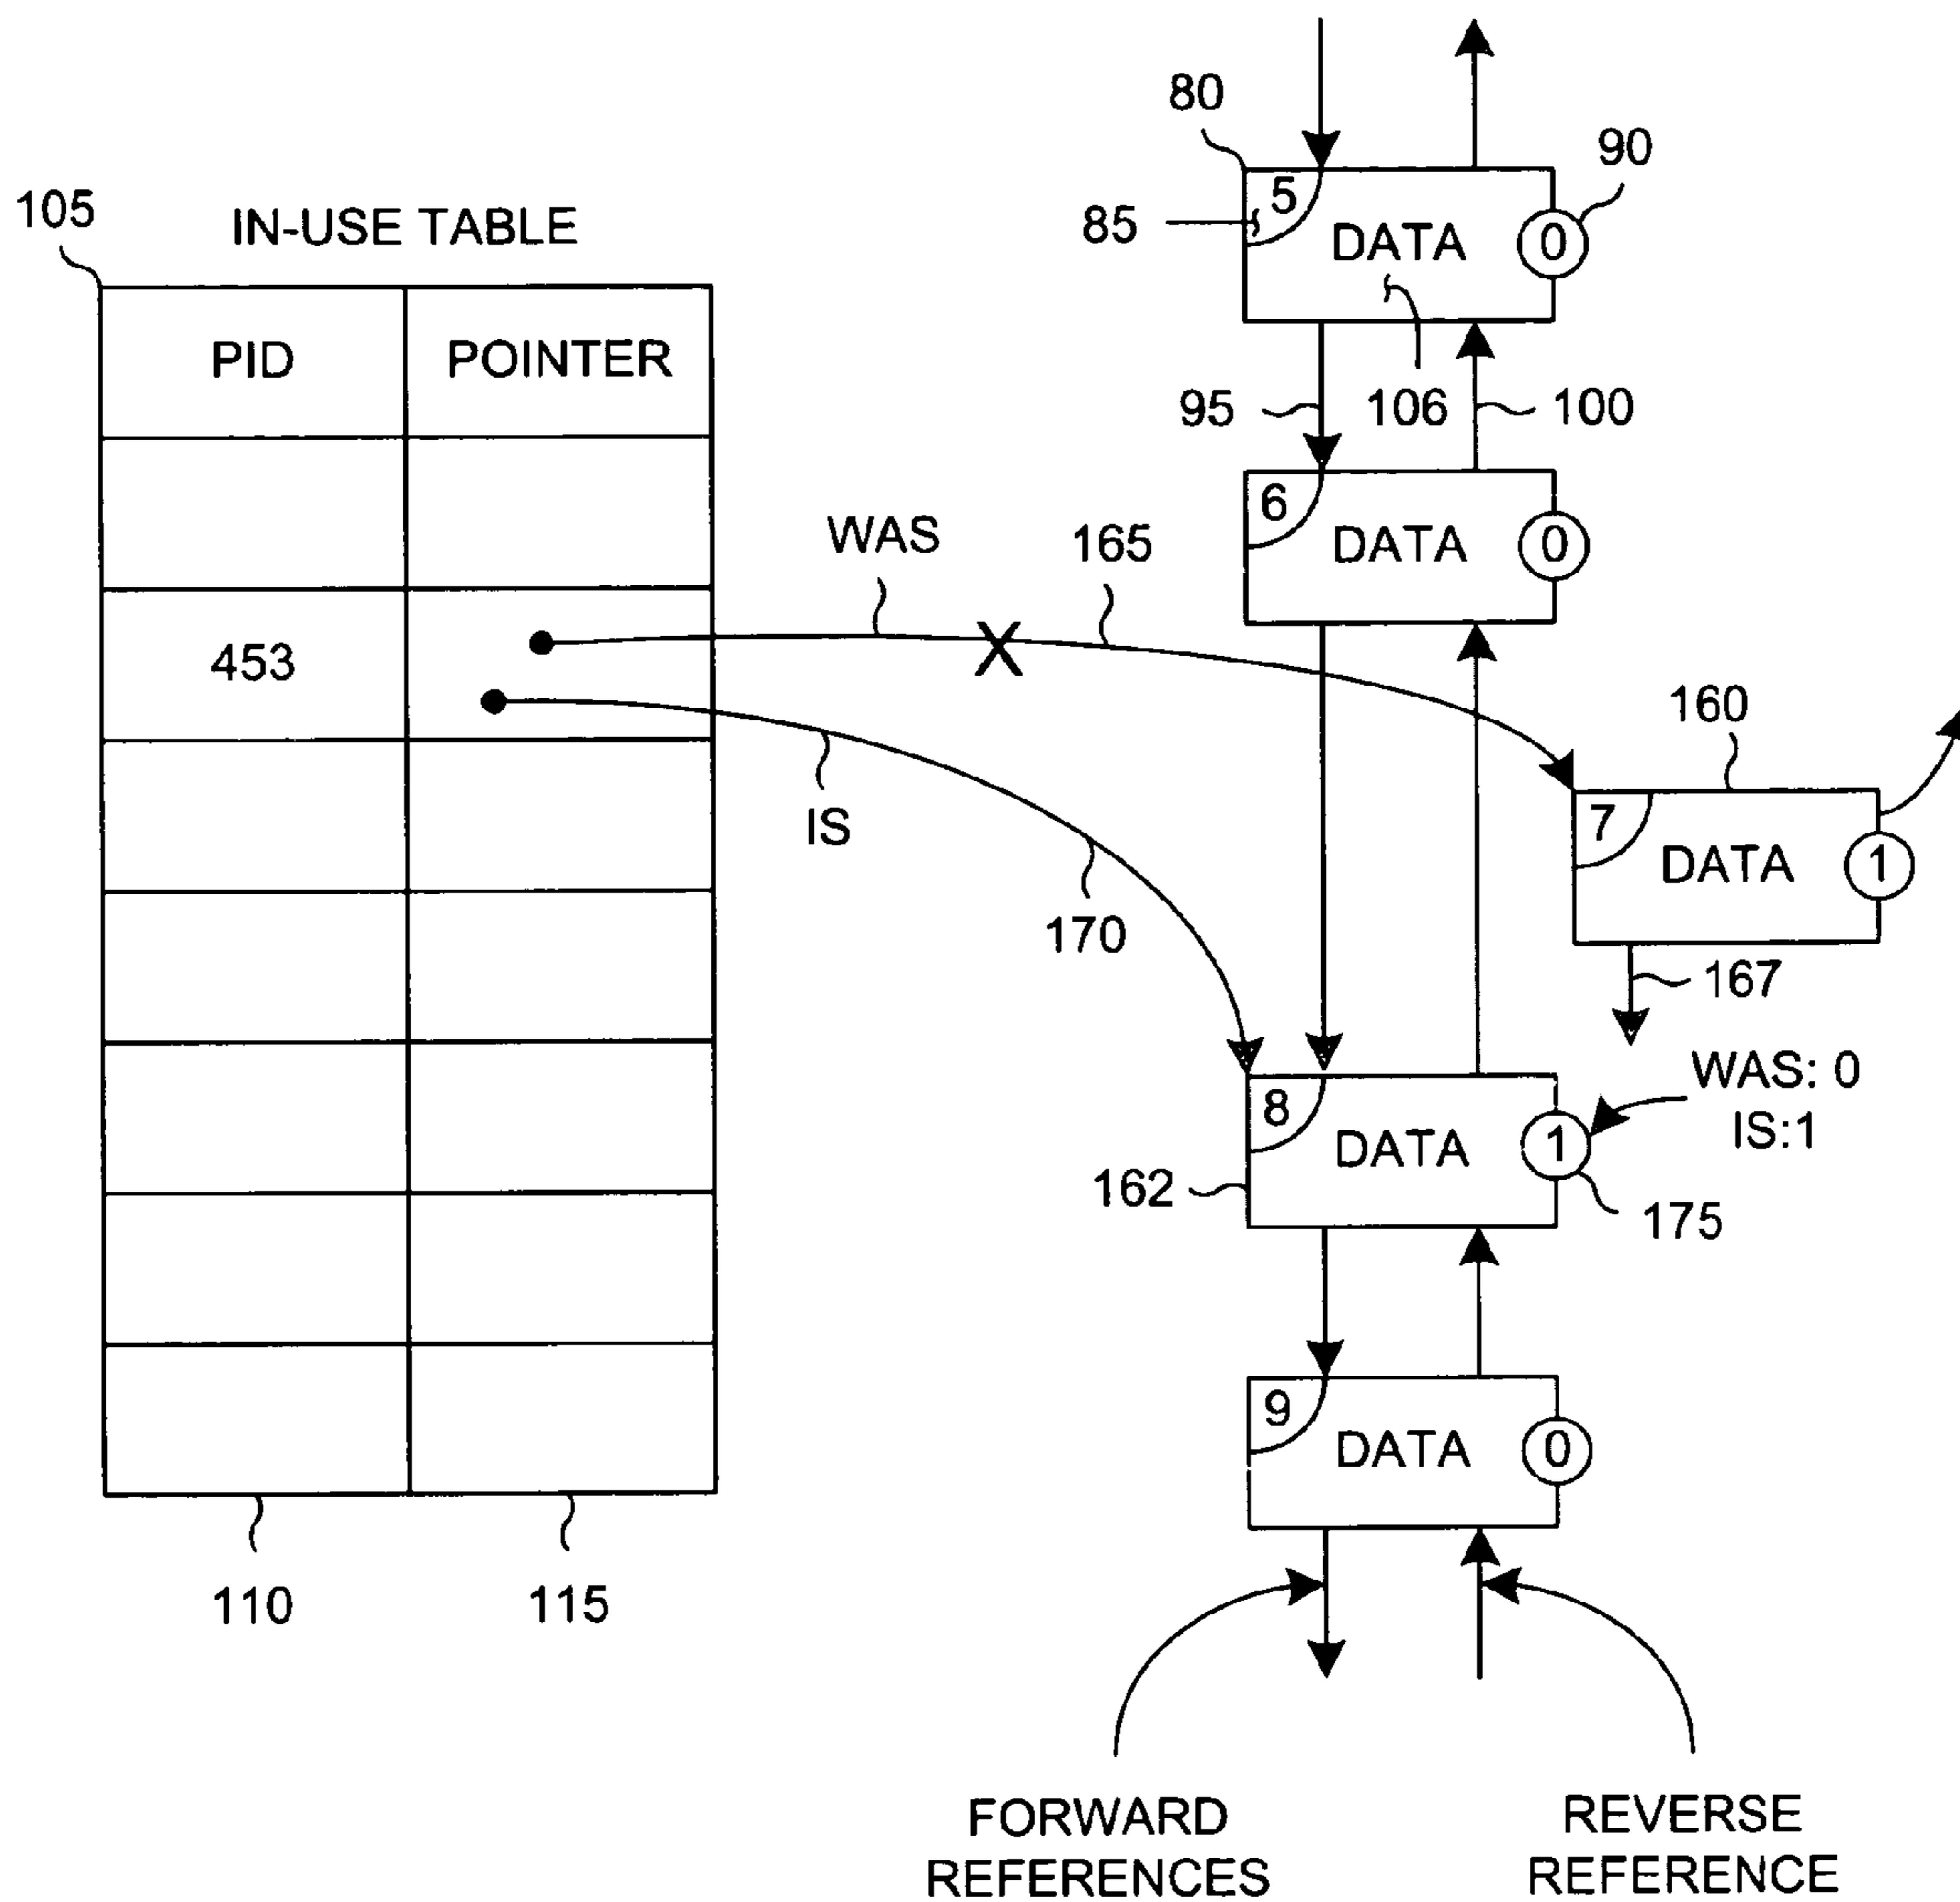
80

90

105

IN-USE TABLE

5

85

DATA

0

| PID | POINTER |
|---|---|
| | |
| 453 | |
| | |
| | |
| | |
| | |
| | |

95

106

100

6

DATA

0

WAS

165

X

160

IS

7

DATA

1

170

167

WAS: 0
IS:1

8

DATA

1

162

175

9

DATA

0

110

115

FORWARD REFERENCES

REVERSE REFERENCE